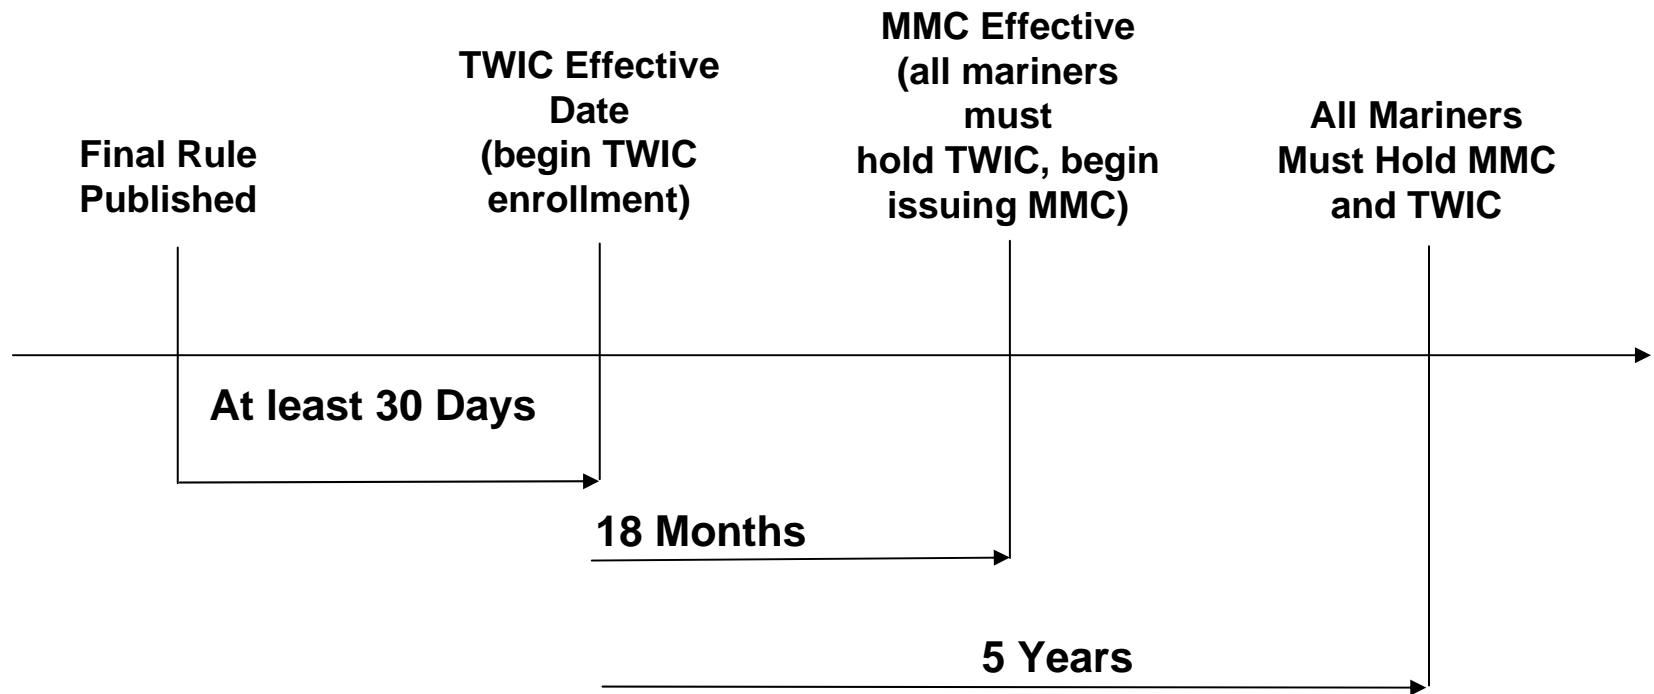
Final Rule Published

TWIC Effective Date (begin TWIC enrollment)

MMC Effective (all mariners must hold TWIC, begin issuing MMC)

All Mariners Must Hold MMC and TWIC

At least 30 Days

18 Months

5 Years